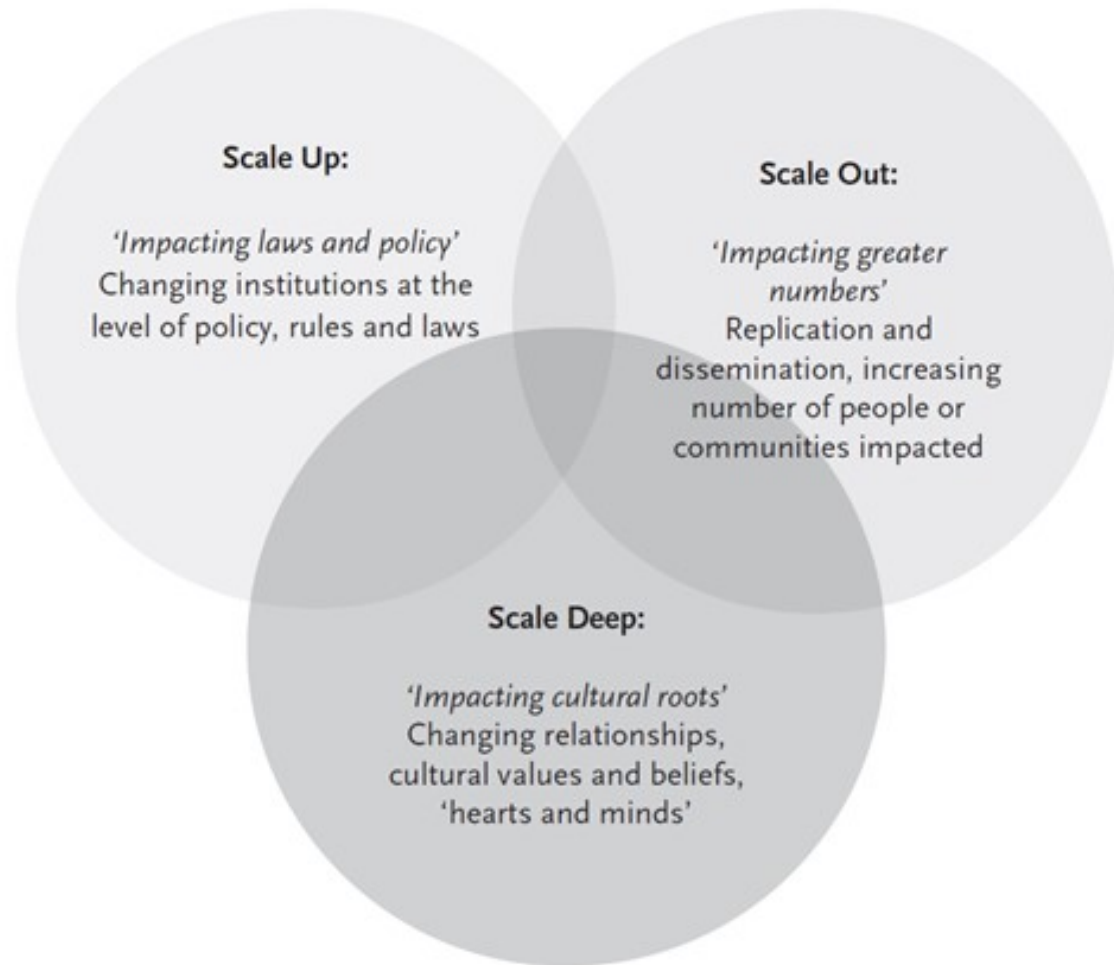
Scale Up:

'Impacting laws and policy'
Changing institutions at the level of policy, rules and laws

Scale Out:

'Impacting greater numbers'
Replication and dissemination, increasing number of people or communities impacted

Scale Deep:

'Impacting cultural roots'
Changing relationships, cultural values and beliefs, 'hearts and minds'